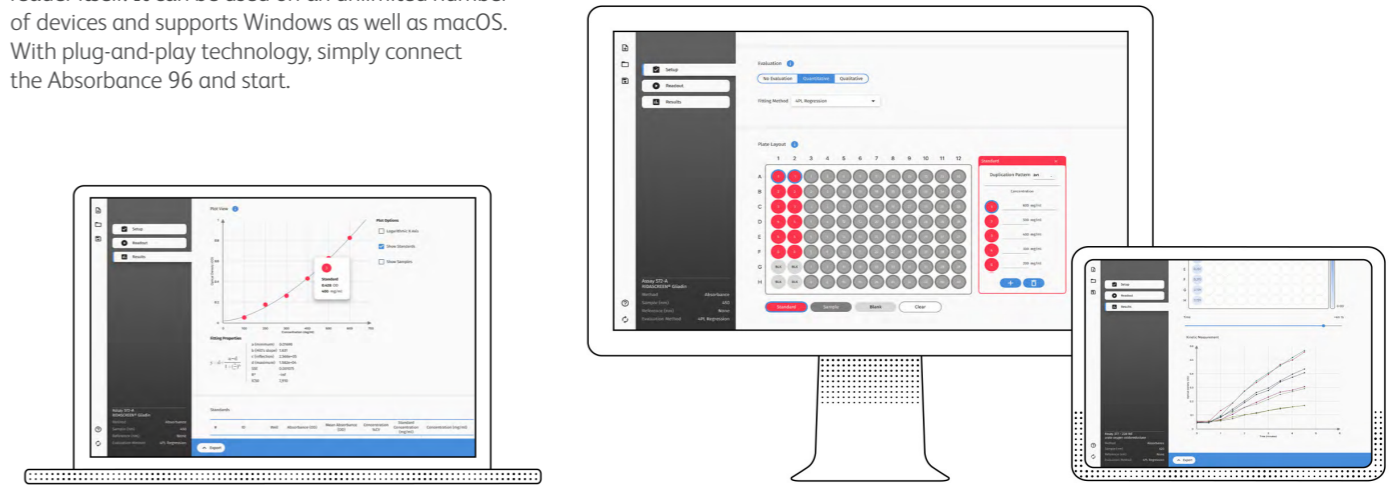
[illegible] of devices and supports Windows as well as macOS. With plug-and-play technology, simply connect the Absorbance 96 and start.

Setup
Readout
Results

Plot View

Plot Options
Logarithmic X-axis
Show Standards
Show Samples

Standard

Fitting Properties

Standards

Export

Setup
Readout
Results

Evaluation
No Evaluation
Quantitative
Qualitative

Fitting Method 4PL Regression

Plate Layout
1 2 3 4 5 6 7 8 9 10 11 12
A
B
C
D
E
F
G
H

Standard
Duplication Pattern
Concentration
400 ng/ml
300 ng/ml
200 ng/ml

Standard
Sample
Blank
Clear

Assay 172-A
Method Absorbance
Samples (nm) 450
Reference (nm) None
Evaluation Method 4PL Regression

Setup
Readout
Results

Kinetic Measurement

Export